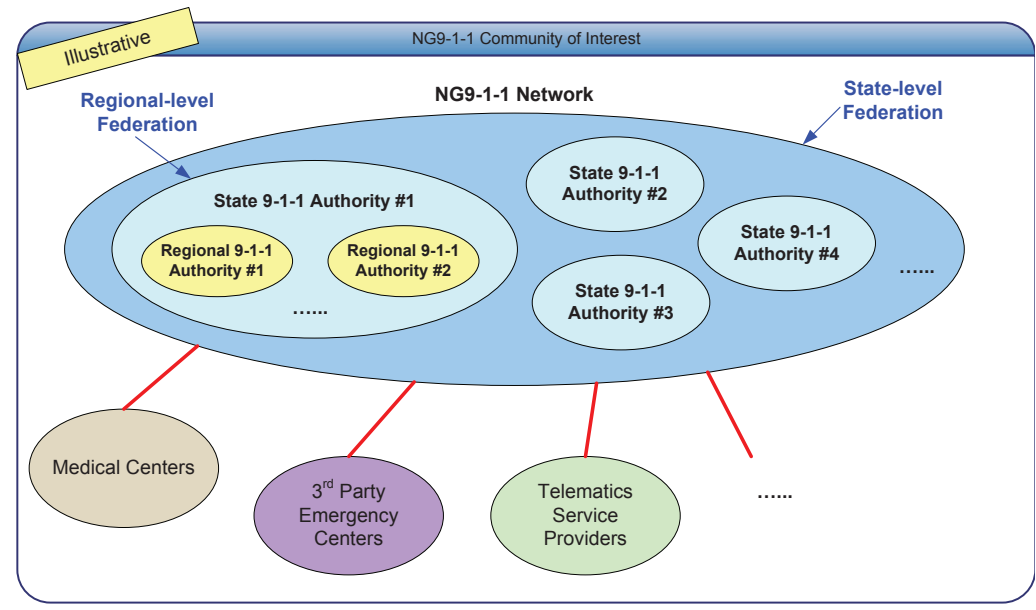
Illustrative

NG9-1-1 Community of Interest

Regional-level Federation

NG9-1-1 Network

State-level Federation

State 9-1-1 Authority #1

Regional 9-1-1 Authority #1

Regional 9-1-1 Authority #2

......

State 9-1-1 Authority #2

State 9-1-1 Authority #4

State 9-1-1 Authority #3

......

Medical Centers

3$^{rd}$ Party Emergency Centers

Telematics Service Providers

......